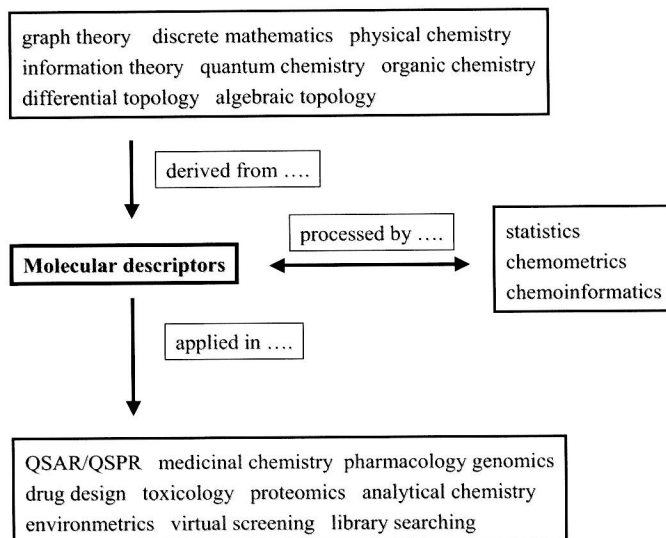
graph theory discrete mathematics physical chemistry information theory quantum chemistry organic chemistry differential topology algebraic topology

derived from ....

Molecular descriptors

processed by ....

statistics
chemometrics
chemoinformatics

applied in ....

QSAR/QSPR medicinal chemistry pharmacology genomics drug design toxicology proteomics analytical chemistry environmetrics virtual screening library searching